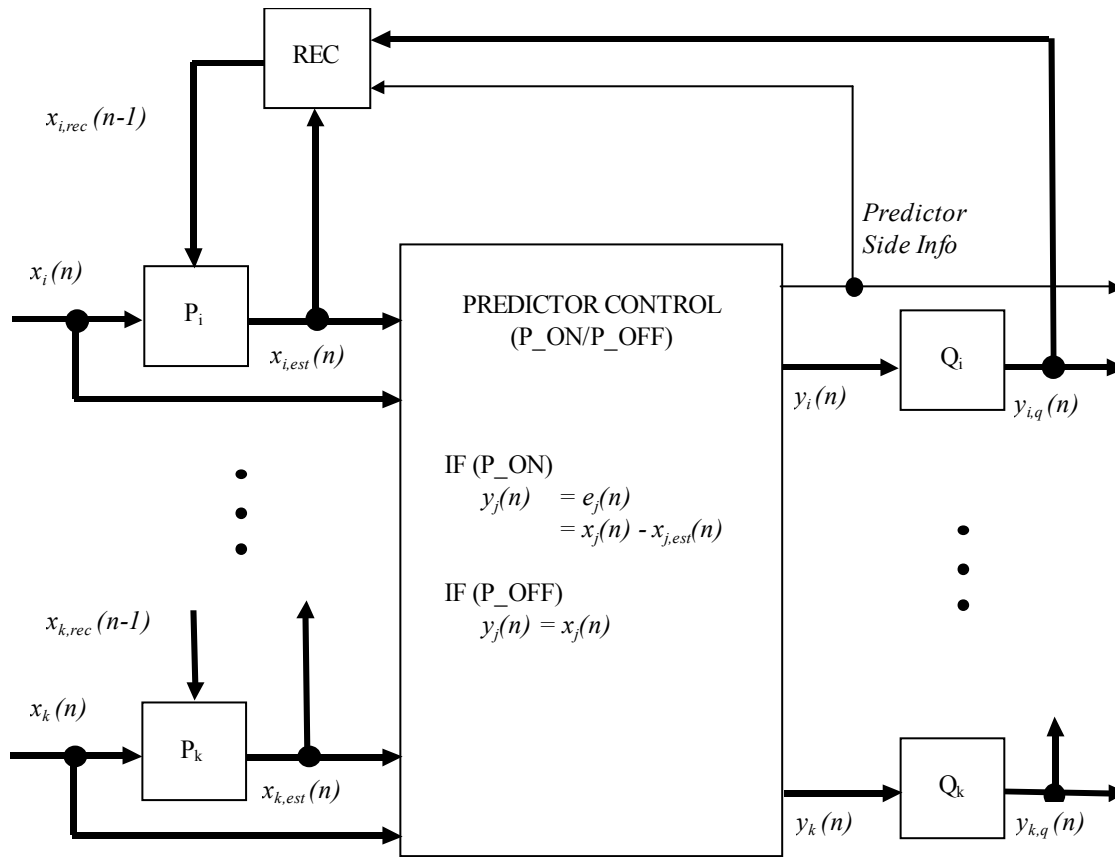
REC

$x_{i,rec}(n-1)$

Predictor Side Info

$x_i(n)$

$P_i$

$x_{i,est}(n)$

PREDICTOR CONTROL (P_ON/P_OFF)

$y_i(n)$

$Q_i$

$y_{i,q}(n)$

IF (P_ON)
$y_j(n) = e_j(n)$
$= x_j(n) - x_{j,est}(n)$

IF (P_OFF)
$y_j(n) = x_j(n)$

$x_{k,rec}(n-1)$

$x_k(n)$

$P_k$

$x_{k,est}(n)$

$y_k(n)$

$Q_k$

$y_{k,q}(n)$